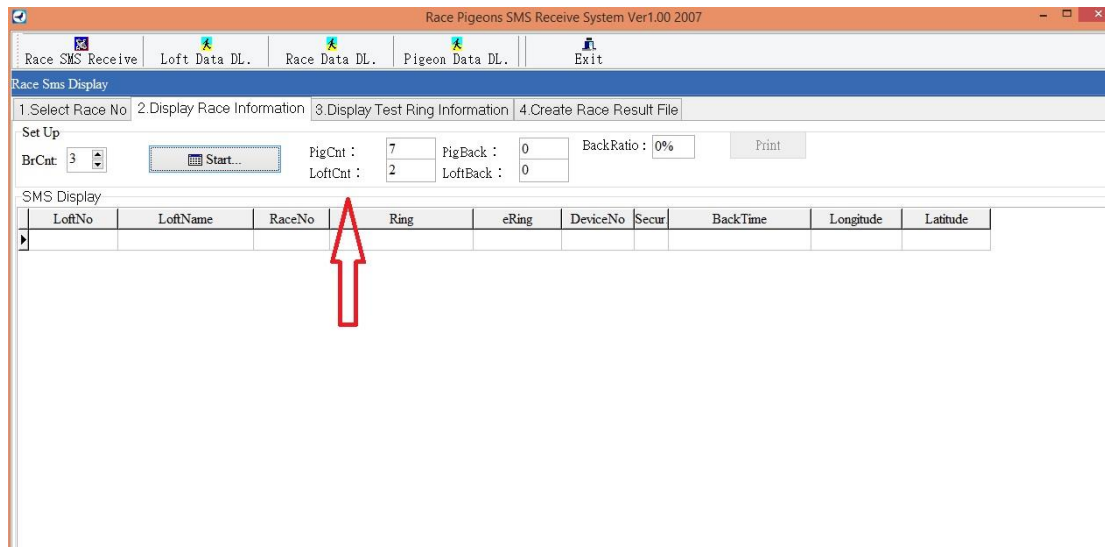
Race Pigeons SMS Receive System Ver1.00 2007

Race SMS Receive | Loft Data DL. | Race Data DL. | Pigeon Data DL. | Exit

Race Sms Display

1.Select Race No | 2.Display Race Information | 3.Display Test Ring Information | 4.Create Race Result File

Set Up

BrCnt: 3

Start...

PigCnt : 7
LoftCnt : 2

PigBack : 0
LoftBack : 0

BackRatio : 0%

Print

SMS Display

| LoftNo | LoftName | RaceNo | Ring | eRing | DeviceNo | Secur | BackTime | Longitude | Latitude |
|---|---|---|---|---|---|---|---|---|---|
| | | | | | | | | | |